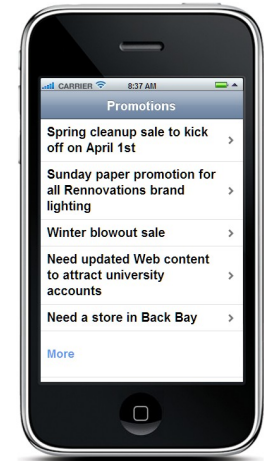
CARRIER 8:37 AM

Promotions

Spring cleanup sale to kick off on April 1st >

Sunday paper promotion for all Rennovations brand lighting >

Winter blowout sale >

Need updated Web content to attract university accounts >

Need a store in Back Bay >

More